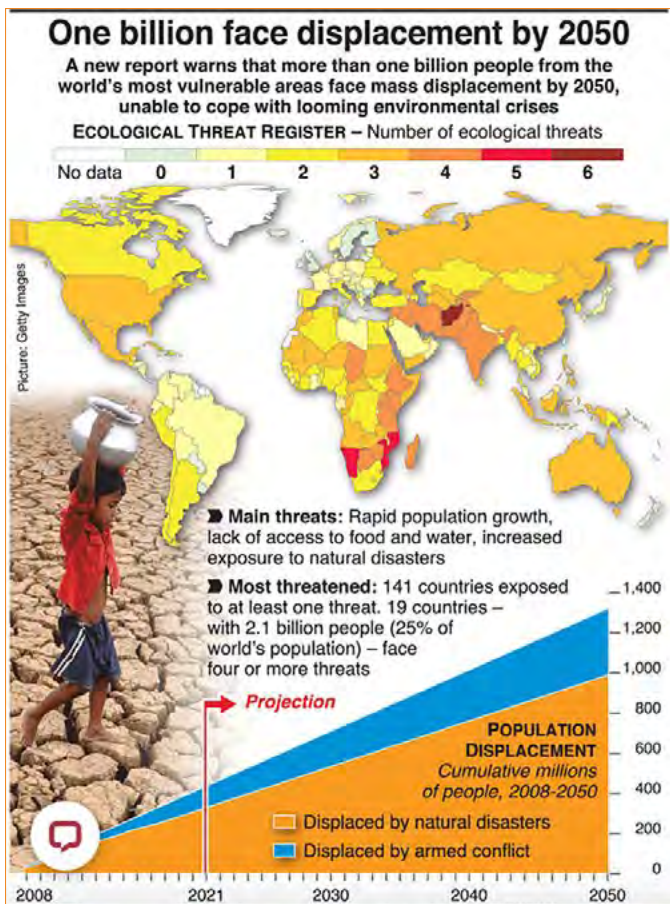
One billion face displacement by 2050

A new report warns that more than one billion people from the world's most vulnerable areas face mass displacement by 2050, unable to cope with looming environmental crises

ECOLOGICAL THREAT REGISTER – Number of ecological threats

No data 0 1 2 3 4 5 6

Picture: Getty Images

Main threats: Rapid population growth, lack of access to food and water, increased exposure to natural disasters

Most threatened: 141 countries exposed to at least one threat. 19 countries – with 2.1 billion people (25% of world's population) – face four or more threats

Projection

POPULATION DISPLACEMENT
Cumulative millions of people, 2008-2050

Displaced by natural disasters
Displaced by armed conflict

1,400
1,200
1,000
800
600
400
200
0

2008 2021 2030 2040 2050